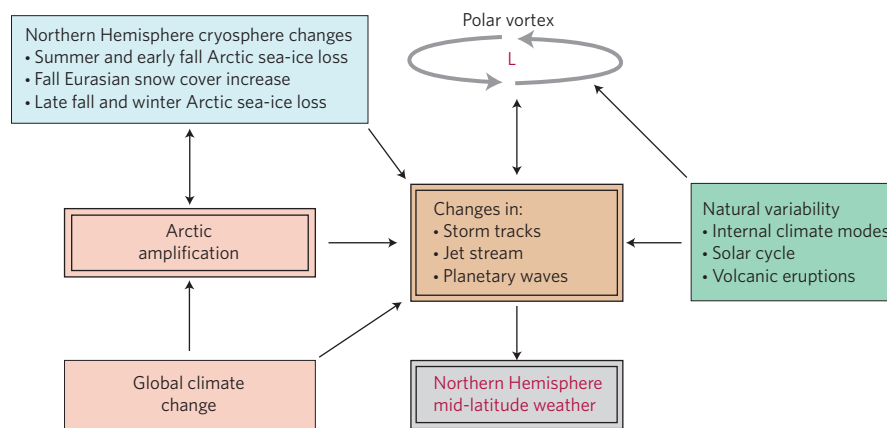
Northern Hemisphere cryosphere changes
• Summer and early fall Arctic sea-ice loss
• Fall Eurasian snow cover increase
• Late fall and winter Arctic sea-ice loss

Polar vortex

L

Arctic amplification

Changes in:
• Storm tracks
• Jet stream
• Planetary waves

Natural variability
• Internal climate modes
• Solar cycle
• Volcanic eruptions

Global climate change

Northern Hemisphere mid-latitude weather